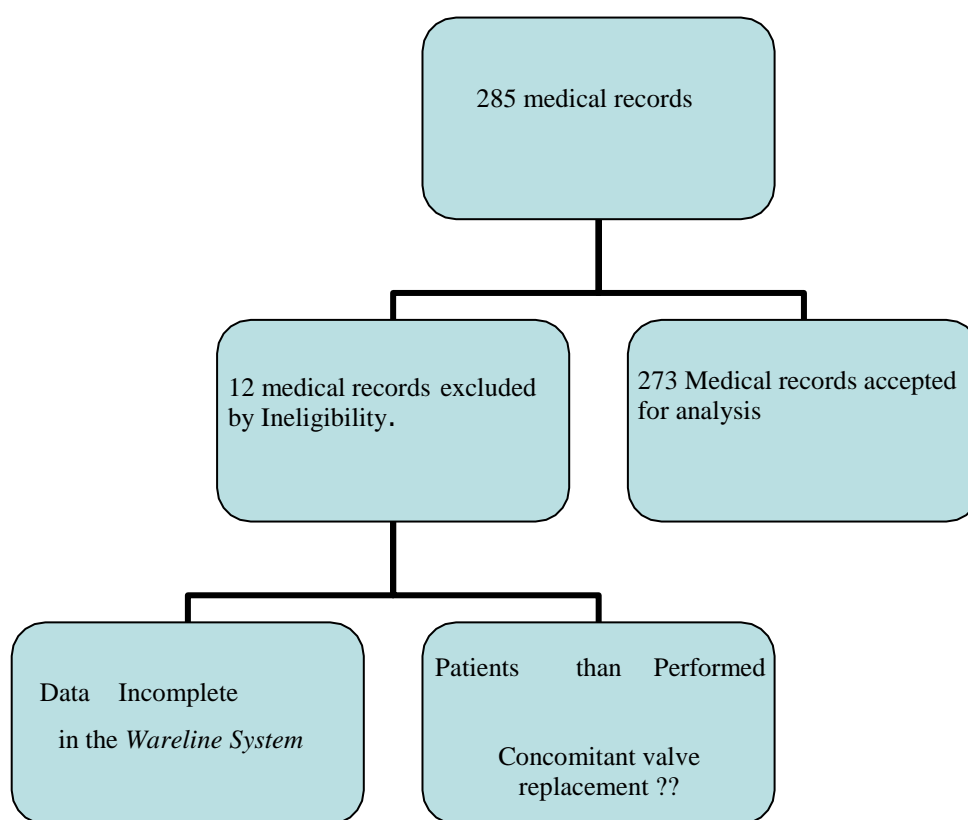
285 medical records

12 medical records excluded by Ineligibility.

273 Medical records accepted for analysis

Data Incomplete in the *Wareline System*

Patients than Performed

Concomitant valve replacement ??